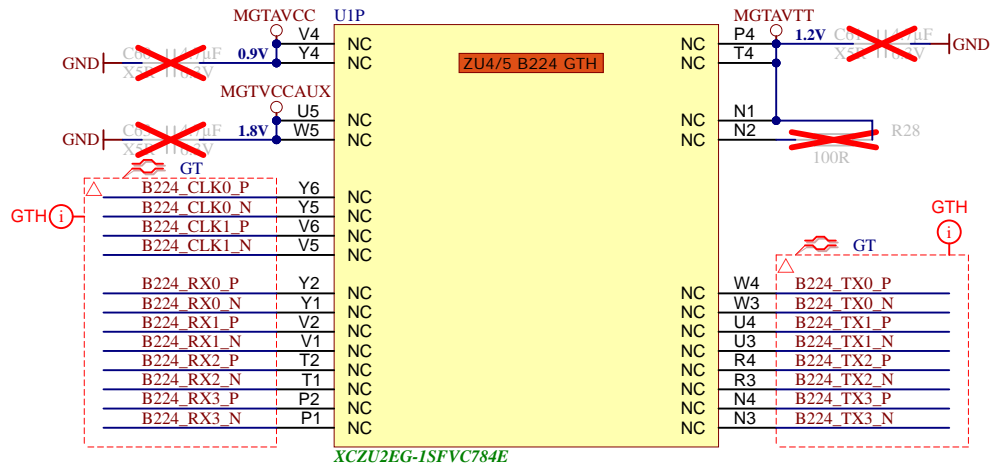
MGTAVCC
U1P
MGTAVTT
V4 NC
0.9V Y4 NC
GND
ZU4/5 B224 GTH
NC P4
NC T4
1.2V
GND
MGTVCCAUX
U5 NC
1.8V W5 NC
GND
NC N1
NC N2
R28
100R
GT
GTH
B224_CLK0_P Y6 NC
B224_CLK0_N Y5 NC
B224_CLK1_P V6 NC
B224_CLK1_N V5 NC
GTH
GT
B224_RX0_P Y2 NC
B224_RX0_N Y1 NC
B224_RX1_P V2 NC
B224_RX1_N V1 NC
B224_RX2_P T2 NC
B224_RX2_N T1 NC
B224_RX3_P P2 NC
B224_RX3_N P1 NC
NC W4 B224_TX0_P
NC W3 B224_TX0_N
NC U4 B224_TX1_P
NC U3 B224_TX1_N
NC R4 B224_TX2_P
NC R3 B224_TX2_N
NC N4 B224_TX3_P
NC N3 B224_TX3_N
XCZU2EG-1SFVC784E